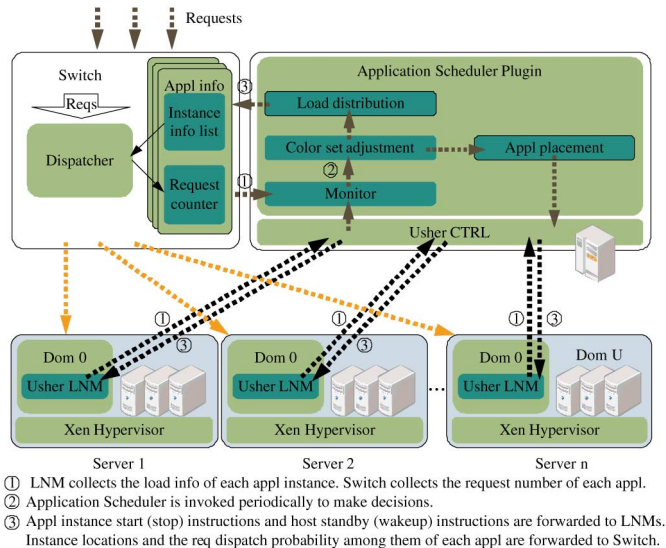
Requests

Switch

Reqs

Dispatcher

Appl info

Instance info list

Request counter

Application Scheduler Plugin

③

Load distribution

Color set adjustment

Appl placement

②

①

Monitor

Usher CTRL

①

③

①

③

①

③

Dom 0

Usher LNM

Xen Hypervisor

Server 1

Dom 0

Usher LNM

Xen Hypervisor

Server 2

...

Dom 0

Dom U

Usher LNM

Xen Hypervisor

Server n

① LNM collects the load info of each appl instance. Switch collects the request number of each appl.
② Application Scheduler is invoked periodically to make decisions.
③ Appl instance start (stop) instructions and host standby (wakeup) instructions are forwarded to LNMs. Instance locations and the req dispatch probability among them of each appl are forwarded to Switch.